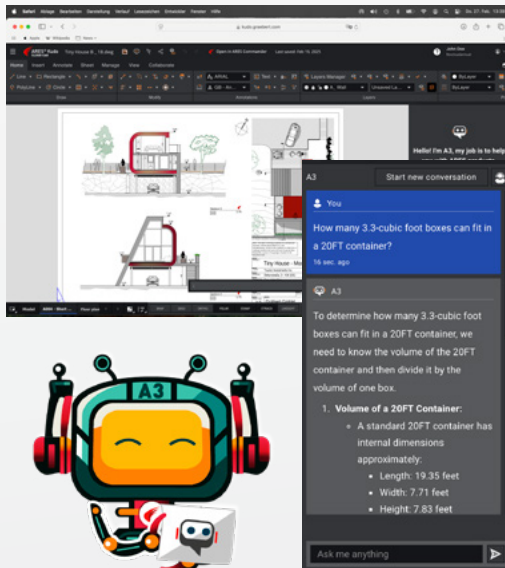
A3

Start new conversation

You

How many 3.3-cubic foot boxes can fit in a 20FT container?

16 sec ago

A3

To determine how many 3.3-cubic foot boxes can fit in a 20FT container, we need to know the volume of the 20FT container and then divide it by the volume of one box.

1. **Volume of a 20FT Container:**
   - A standard 20FT container has internal dimensions approximately:
     - Length: 19.35 feet
     - Width: 7.71 feet
     - Height: 7.83 feet

Ask me anything

Hello! I'm A3, my job is to help

A3